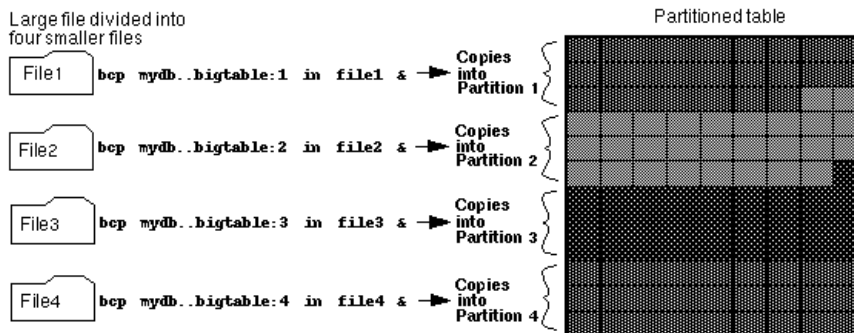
Large file divided into four smaller files

Partitioned table

File1 bcp mydb..bigtable:1 in file1 & Copies into Partition 1

File2 bcp mydb..bigtable:2 in file2 & Copies into Partition 2

File3 bcp mydb..bigtable:3 in file3 & Copies into Partition 3

File4 bcp mydb..bigtable:4 in file4 & Copies into Partition 4